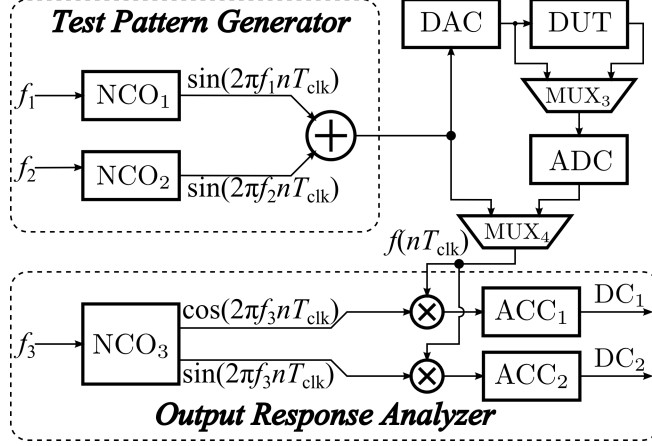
Test Pattern Generator

DAC

DUT

$f_1$

$\text{NCO}_1$

$\sin(2\pi f_1 n T_{\text{clk}})$

$\text{MUX}_3$

ADC

$f_2$

$\text{NCO}_2$

$\sin(2\pi f_2 n T_{\text{clk}})$

$\text{MUX}_4$

$f(nT_{\text{clk}})$

$\cos(2\pi f_3 n T_{\text{clk}})$

$\text{ACC}_1$

$\text{DC}_1$

$f_3$

$\text{NCO}_3$

$\sin(2\pi f_3 n T_{\text{clk}})$

$\text{ACC}_2$

$\text{DC}_2$

Output Response Analyzer